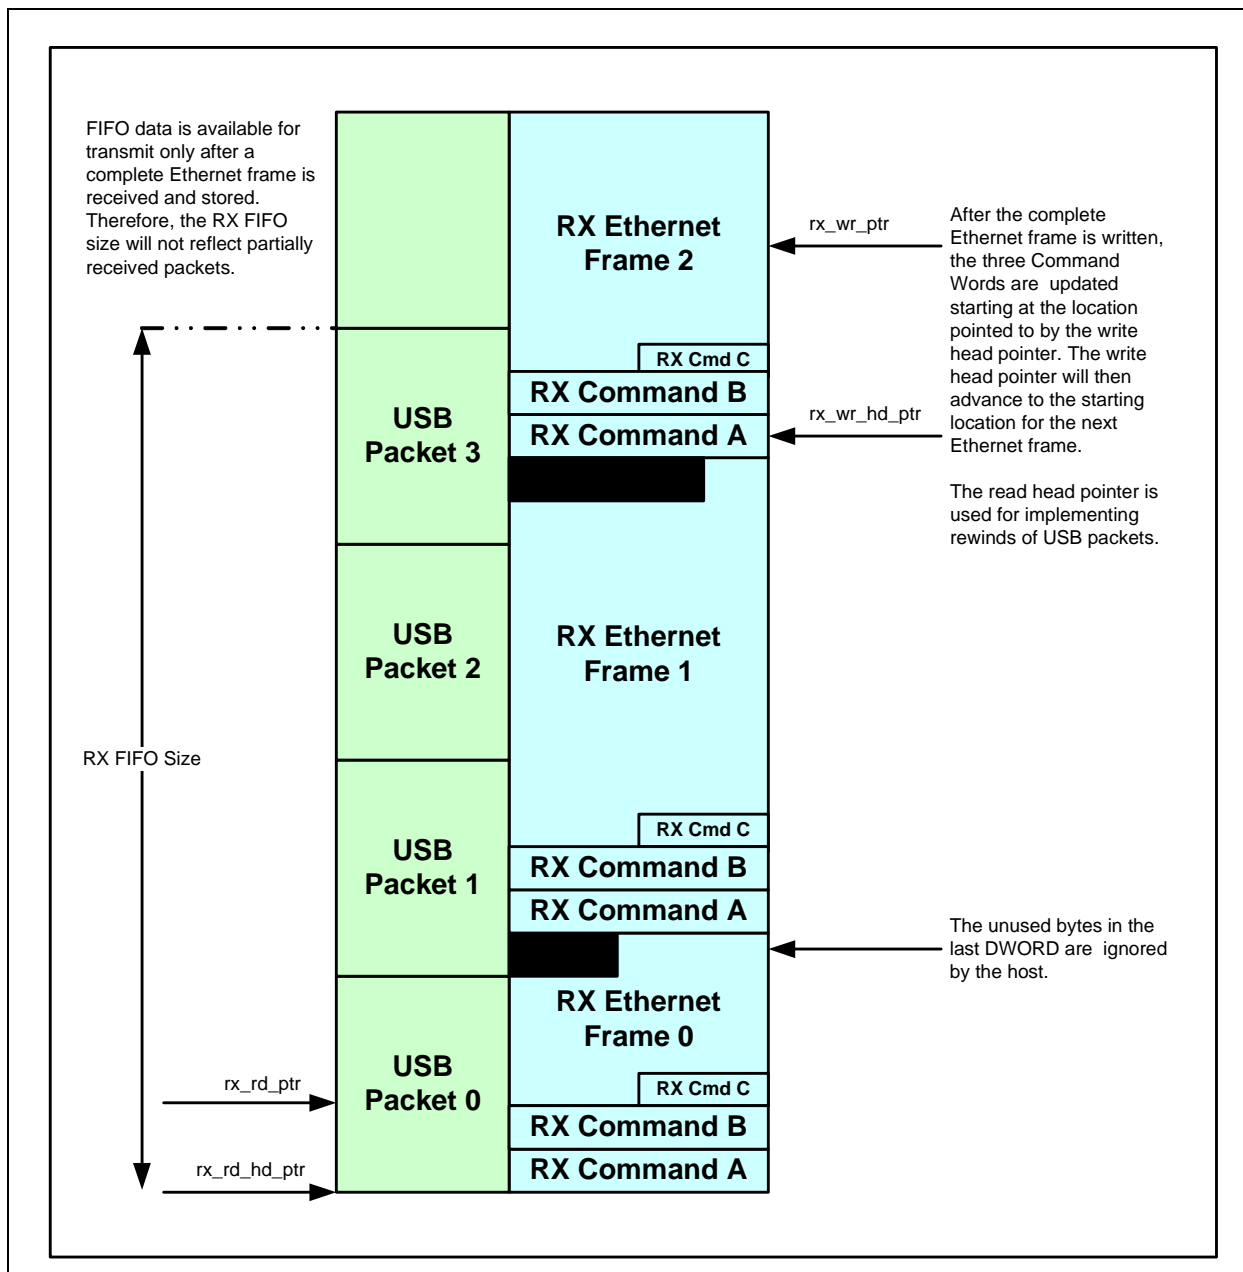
FIFO data is available for transmit only after a complete Ethernet frame is received and stored. Therefore, the RX FIFO size will not reflect partially received packets.

RX Ethernet Frame 2

rx_wr_ptr

After the complete Ethernet frame is written, the three Command Words are updated starting at the location pointed to by the write head pointer. The write head pointer will then advance to the starting location for the next Ethernet frame.

The read head pointer is used for implementing rewinds of USB packets.

RX Cmd C

RX Command B

USB Packet 3

RX Command A

rx_wr_hd_ptr

USB Packet 2

RX Ethernet Frame 1

RX FIFO Size

USB Packet 1

RX Cmd C

RX Command B

RX Command A

The unused bytes in the last DWORD are ignored by the host.

RX Ethernet Frame 0

RX Cmd C

rx_rd_ptr

USB Packet 0

RX Command B

rx_rd_hd_ptr

RX Command A